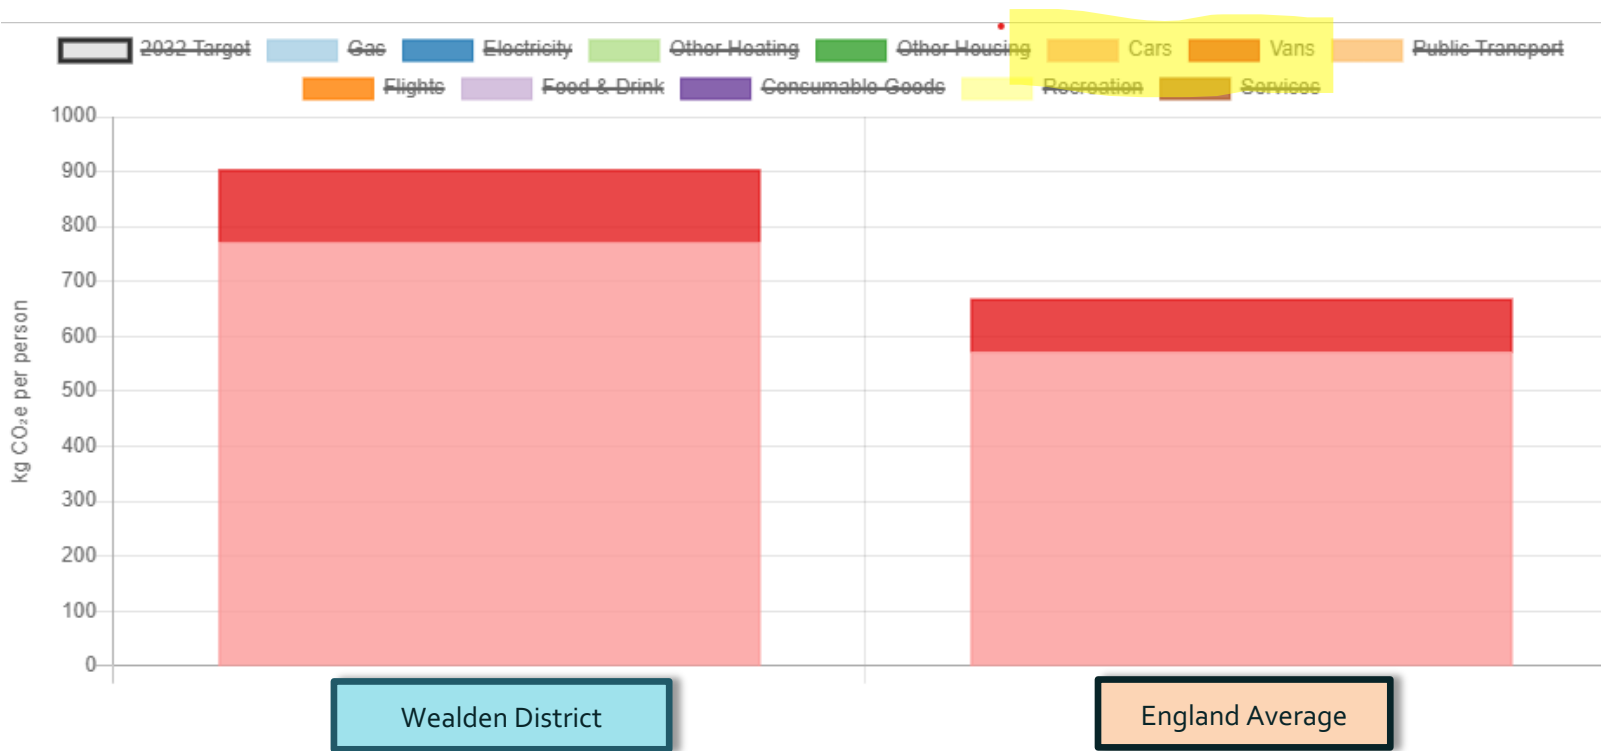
2032 Target Gas Electricity Other Heating Other Housing Cars Vans Public Transport
Flights Food & Drink Consumable Goods Recreation Services

1000
900
800
700
600
500
400
300
200
100
0

kg CO₂e per person

Wealden District

England Average